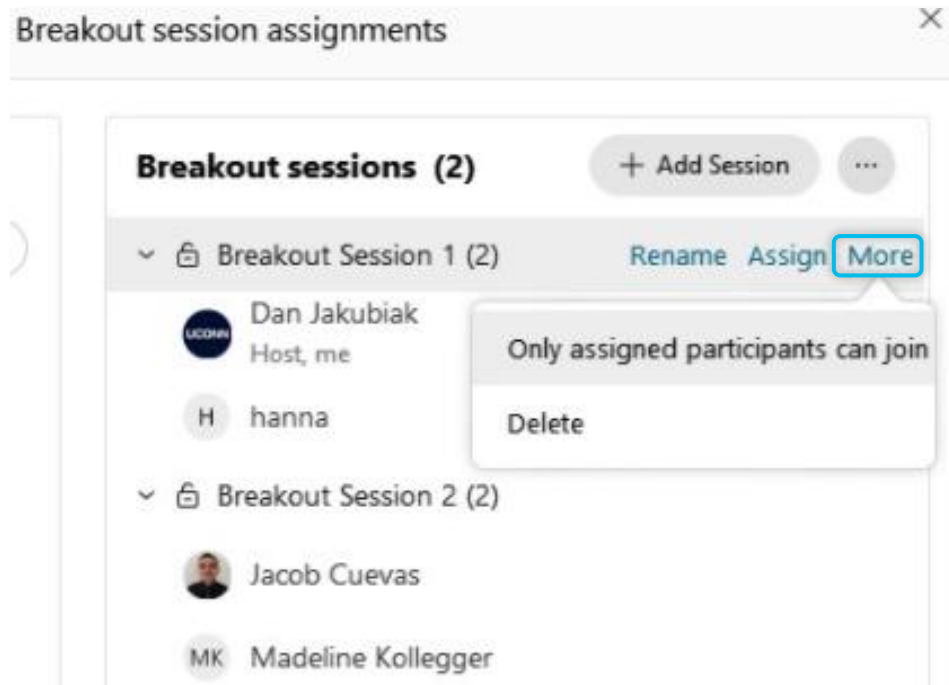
Breakout session assignments

×

Breakout sessions (2)

+ Add Session

···

Breakout Session 1 (2)

Rename Assign More

UCONN

Dan Jakubiak

Host, me

Only assigned participants can join

H hanna

Delete

Breakout Session 2 (2)

Jacob Cuevas

MK Madeline Kollegger